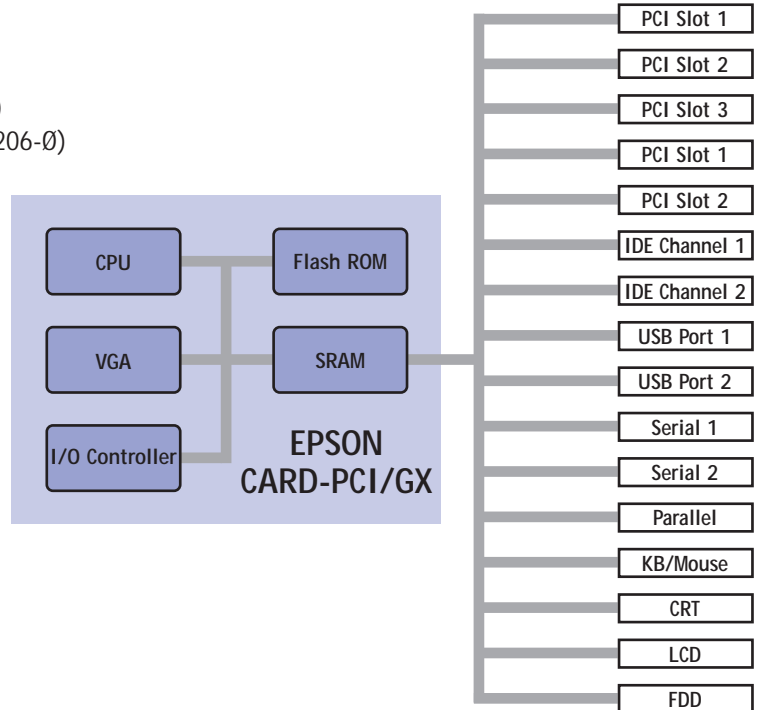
)
206-Ø)

CPU
Flash ROM
VGA
SRAM
I/O Controller
EPSON
CARD-PCI/GX

PCI Slot 1
PCI Slot 2
PCI Slot 3
PCI Slot 1
PCI Slot 2
IDE Channel 1
IDE Channel 2
USB Port 1
USB Port 2
Serial 1
Serial 2
Parallel
KB/Mouse
CRT
LCD
FDD